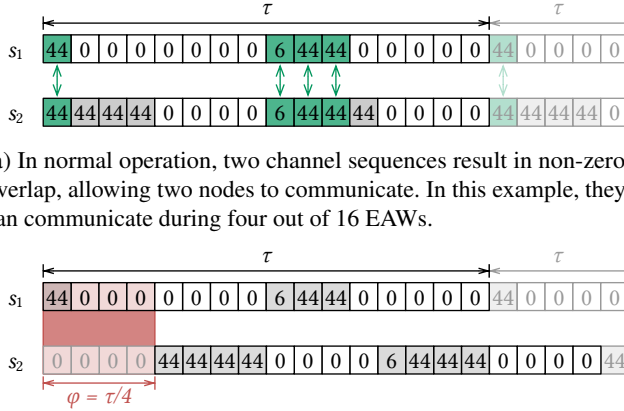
$\tau$ $\tau$

$s_1$

| 44 | 0 | 0 | 0 | 0 | 0 | 0 | 0 | 6 | 44 | 44 | 0 | 0 | 0 | 0 | 0 | 44 | 0 | 0 | 0 | 0 |
|---|---|---|---|---|---|---|---|---|---|---|---|---|---|---|---|---|---|---|---|---|

$s_2$

| 44 | 44 | 44 | 44 | 0 | 0 | 0 | 0 | 6 | 44 | 44 | 44 | 0 | 0 | 0 | 0 | 44 | 44 | 44 | 44 | 0 |
|---|---|---|---|---|---|---|---|---|---|---|---|---|---|---|---|---|---|---|---|---|

a) In normal operation, two channel sequences result in non-zero overlap, allowing two nodes to communicate. In this example, they can communicate during four out of 16 EAWs.

$\tau$ $\tau$

$s_1$

| 44 | 0 | 0 | 0 | 0 | 0 | 0 | 0 | 0 | 6 | 44 | 44 | 0 | 0 | 0 | 0 | 0 | 44 | 0 | 0 | 0 | 0 |
|---|---|---|---|---|---|---|---|---|---|---|---|---|---|---|---|---|---|---|---|---|---|

$s_2$

| 0 | 0 | 0 | 0 | 44 | 44 | 44 | 44 | 0 | 0 | 0 | 0 | 6 | 44 | 44 | 44 | 0 | 0 | 0 | 0 | 44 |
|---|---|---|---|---|---|---|---|---|---|---|---|---|---|---|---|---|---|---|---|---|

$\varphi = \tau/4$